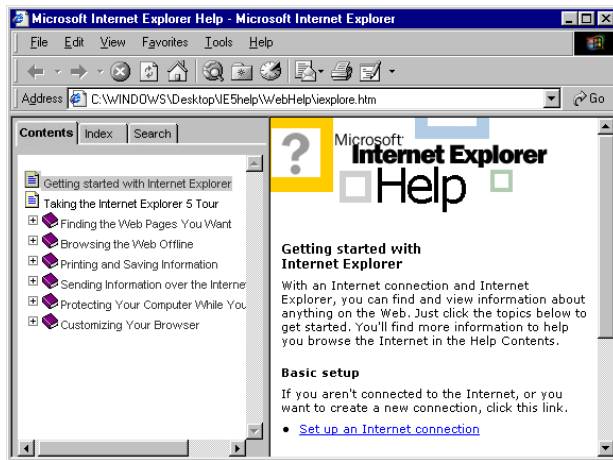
Microsoft Internet Explorer Help - Microsoft Internet Explorer

File Edit View Favorites Tools Help

Address C:\WINDOWS\Desktop\IE5help\WebHelp\iexplore.htm

Go

Contents Index Search

Getting started with Internet Explorer
Taking the Internet Explorer 5 Tour
Finding the Web Pages You Want
Browsing the Web Offline
Printing and Saving Information
Sending Information over the Interne
Protecting Your Computer While You
Customizing Your Browser

Microsoft Internet Explorer Help

Getting started with Internet Explorer

With an Internet connection and Internet Explorer, you can find and view information about anything on the Web. Just click the topics below to get started. You'll find more information to help you browse the Internet in the Help Contents.

Basic setup

If you aren't connected to the Internet, or you want to create a new connection, click this link.

• Set up an Internet connection